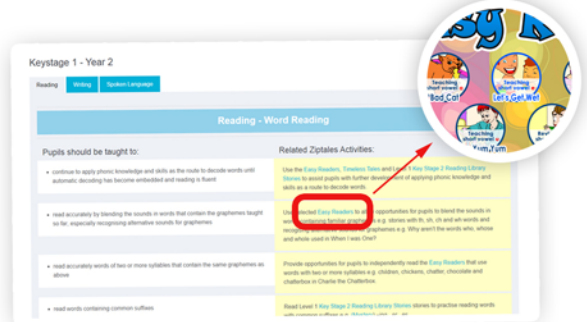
Keystage 1 - Year 2

Reading | Writing | Spoken Language

Reading - Word Reading

Pupils should be taught to:

Related Ziptales Activities:

• continue to apply phonic knowledge and skills as the route to decode words until automatic decoding has become embedded and reading is fluent

Use the Easy Readers, Timeless Tales and Level 1 Key Stage 2 Reading Library Stories to assist pupils with further development of applying phonic knowledge and skills as a route to decode words

• read accurately by blending the sounds in words that contain the graphemes taught so far, especially recognising alternative sounds for graphemes

Use selected Easy Readers to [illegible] opportunities for pupils to blend the sounds in words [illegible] familiar graphemes e.g. stories with th, sh, ch and wh words and recognising alternative sounds for graphemes e.g. Why aren't the words who, whose and whole used in When I was One?

• read accurately words of two or more syllables that contain the same graphemes as above

Provide opportunities for pupils to independently read the Easy Readers that use words with two or more syllables e.g. children, chickens, chatter, chocolate and chatterbox in Charlie the Chatterbox.

• read words containing common suffixes

Read Level 1 Key Stage 2 Reading Library Stories stories to practise reading words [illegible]

Teaching short vowel a Bad Cat
Teaching short vowel e Let's Get Wet
Teaching short vowel u Yum Yum